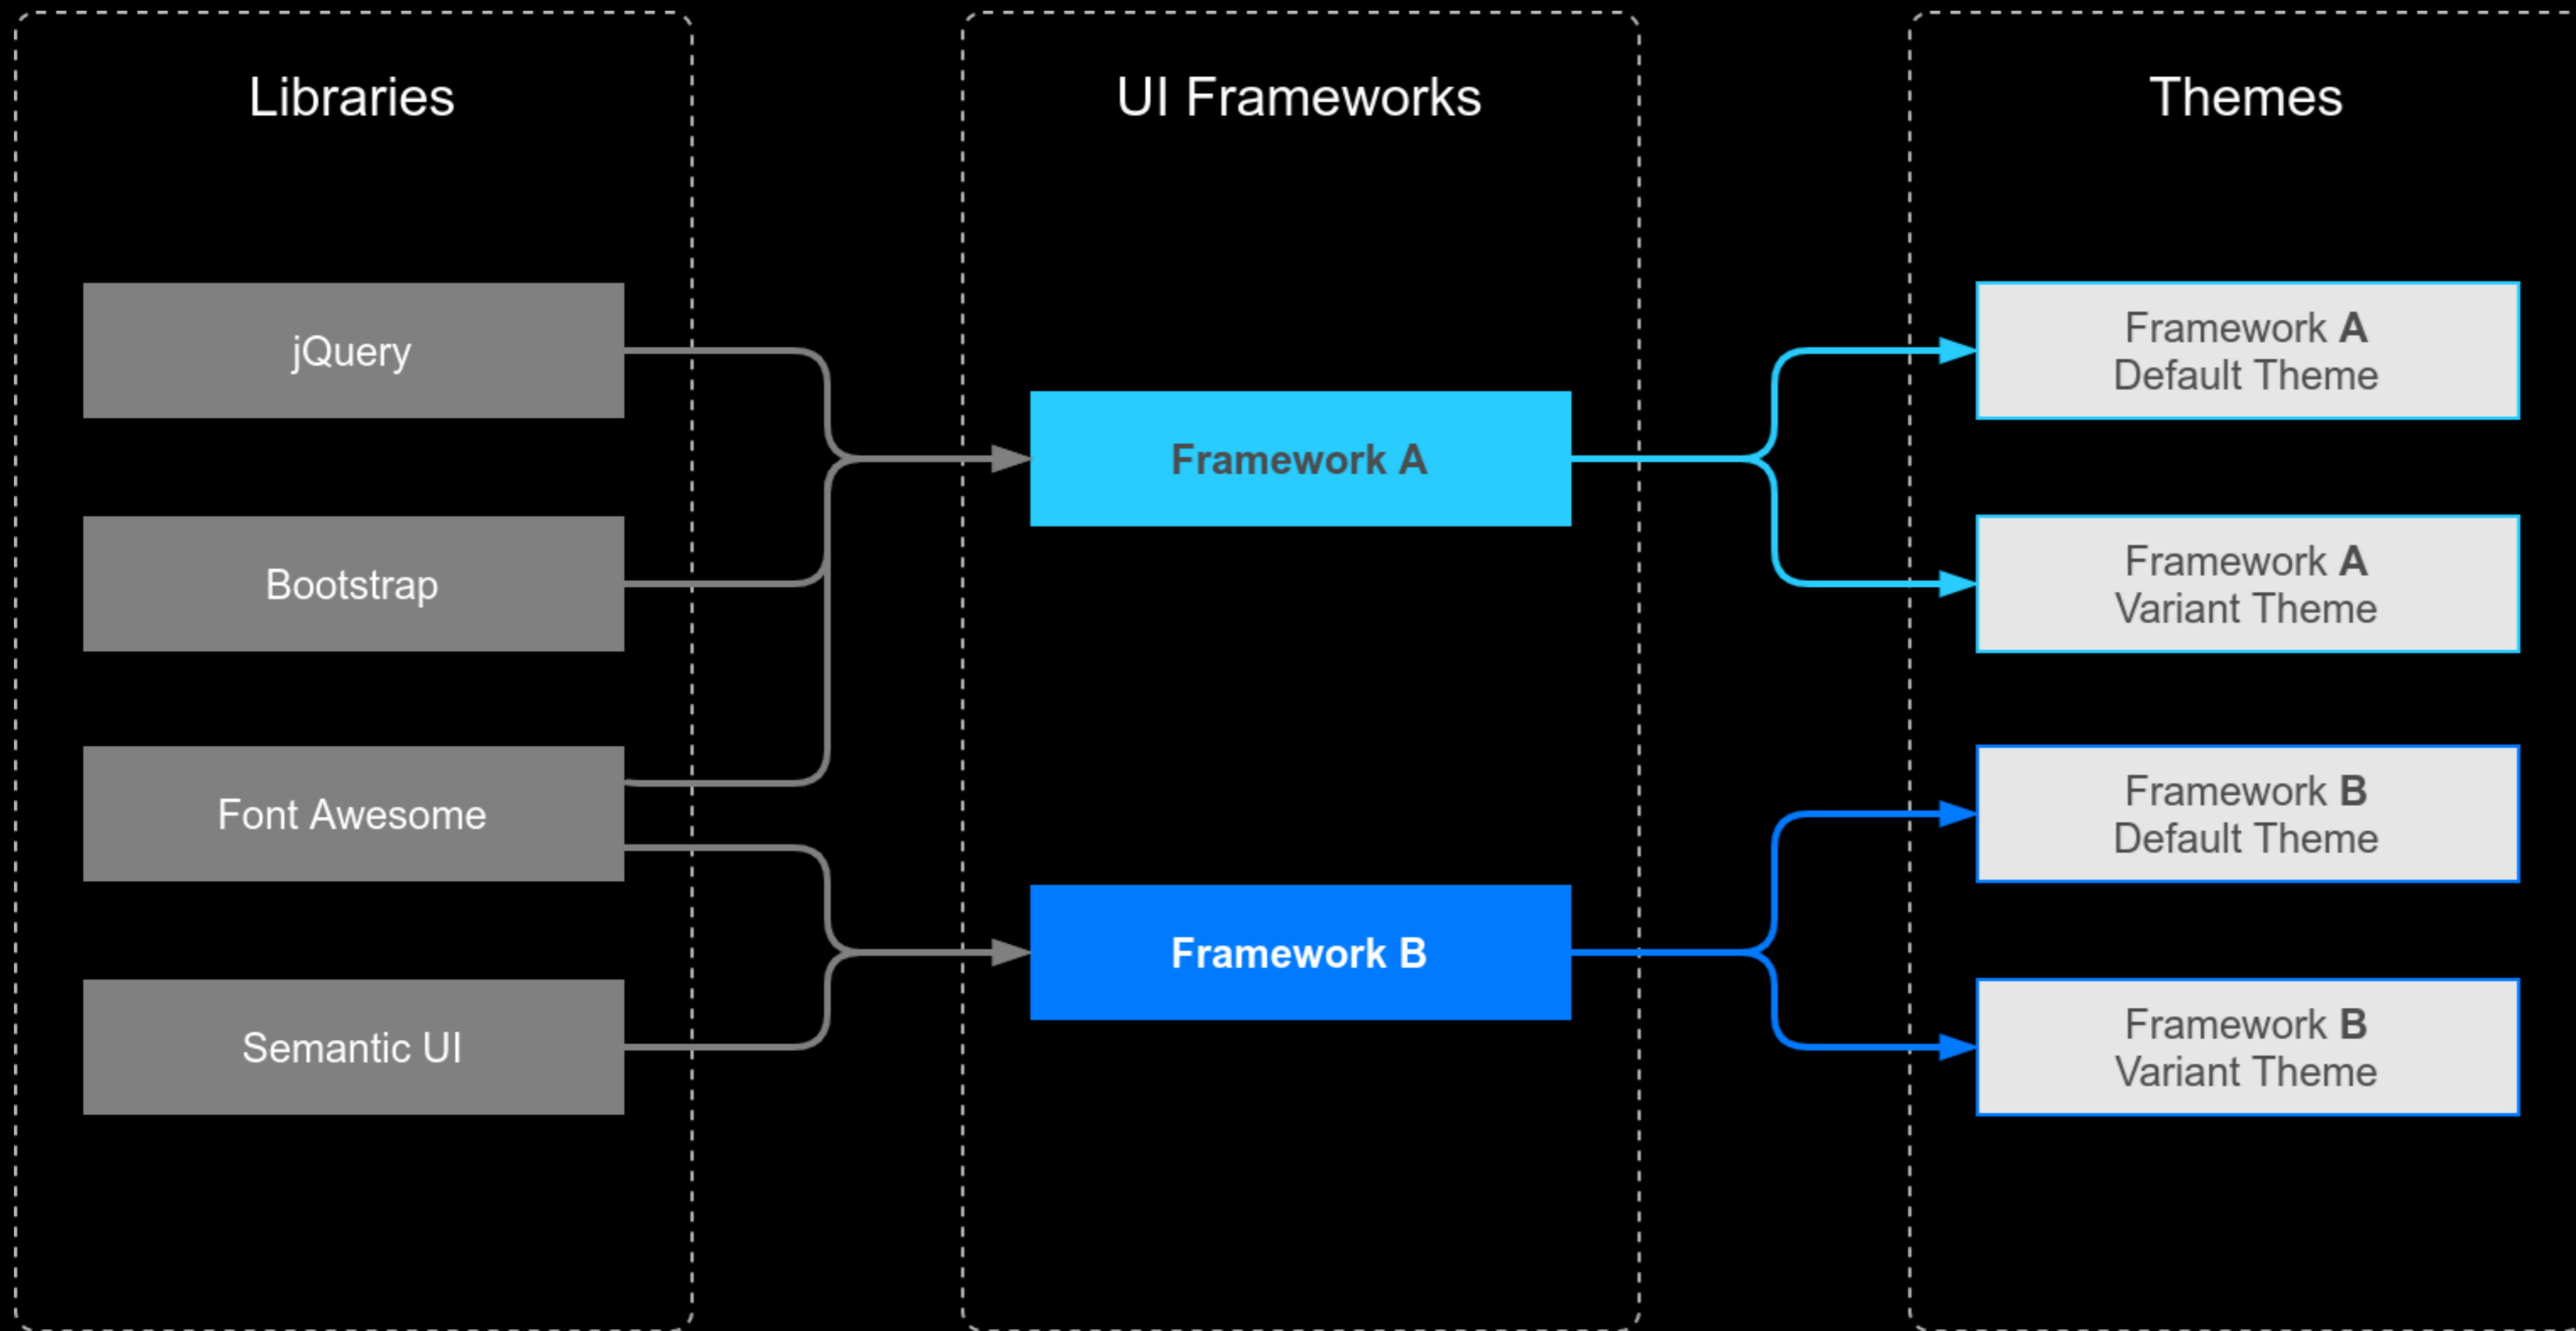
Libraries

jQuery

Bootstrap

Font Awesome

Semantic UI

UI Frameworks

Framework A

Framework B

Themes

Framework A
Default Theme

Framework A
Variant Theme

Framework B
Default Theme

Framework B
Variant Theme